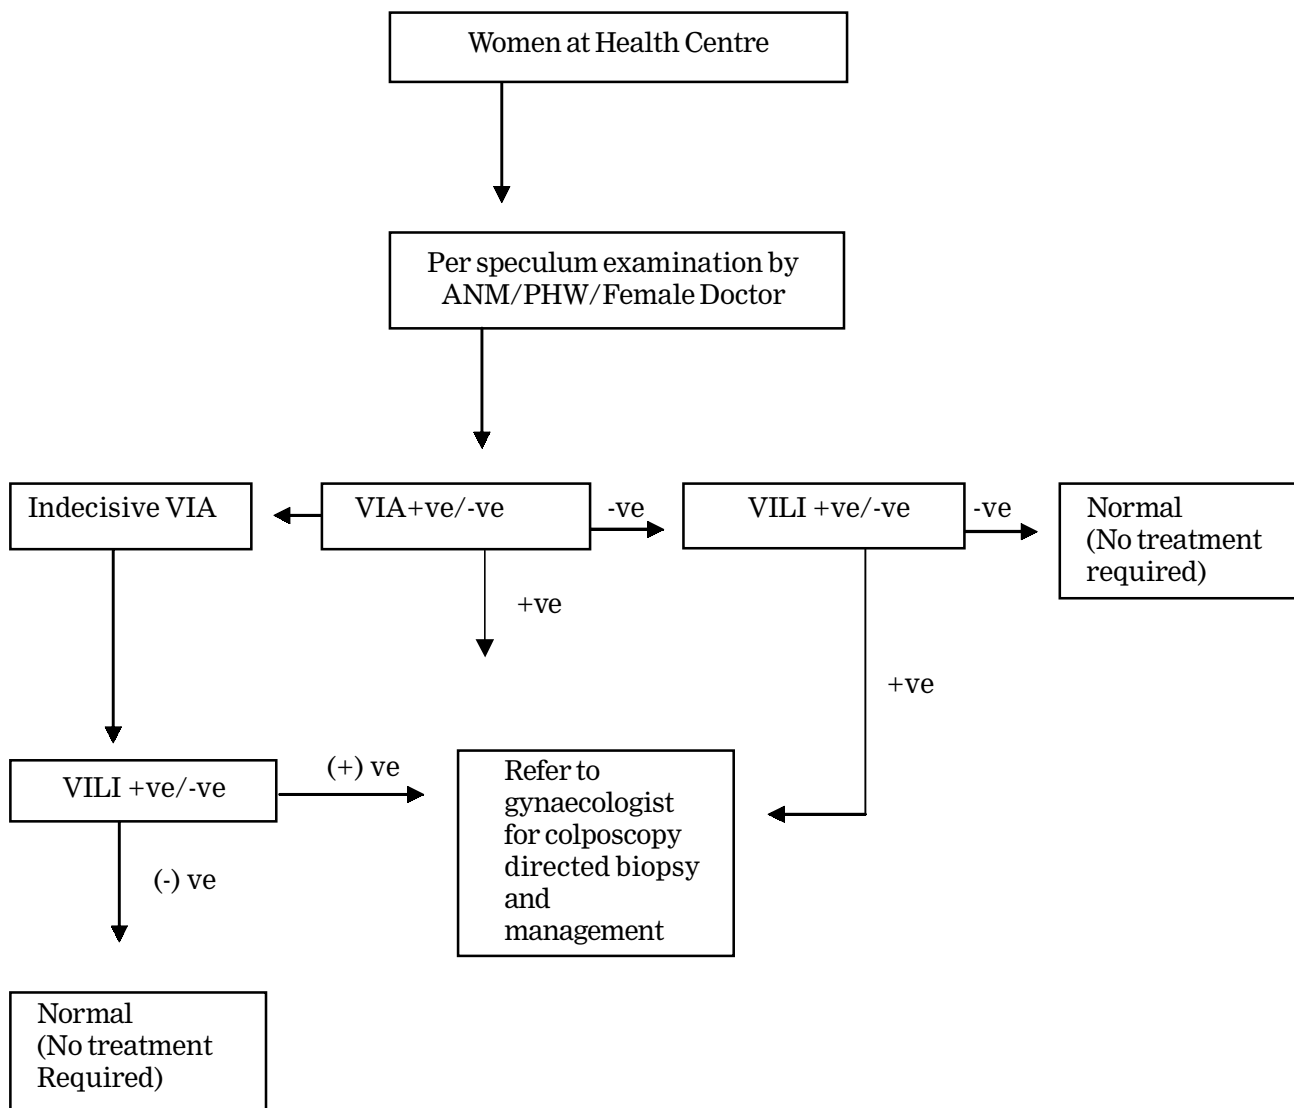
Women at Health Centre

Per speculum examination by ANM/PHW/Female Doctor

Indecisive VIA

VIA+ve/-ve

-ve

VILI +ve/-ve

-ve

Normal (No treatment required)

+ve

+ve

VILI +ve/-ve

(+) ve

Refer to gynaecologist for colposcopy directed biopsy and management

(-) ve

Normal (No treatment Required)